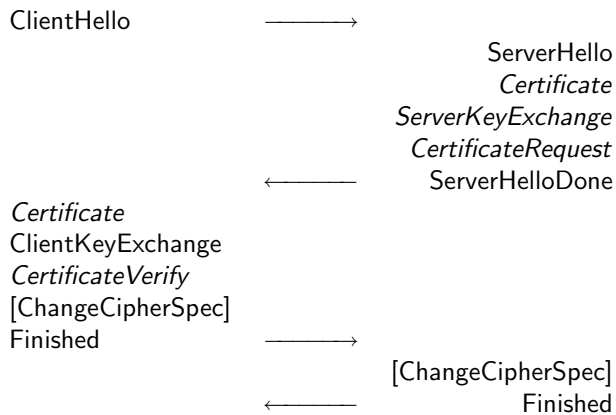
ClientHello $\longrightarrow$

ServerHello
*Certificate*
*ServerKeyExchange*
*CertificateRequest*
$\longleftarrow$ ServerHelloDone

*Certificate*
ClientKeyExchange
*CertificateVerify*
[ChangeCipherSpec]
Finished $\longrightarrow$

[ChangeCipherSpec]
$\longleftarrow$ Finished